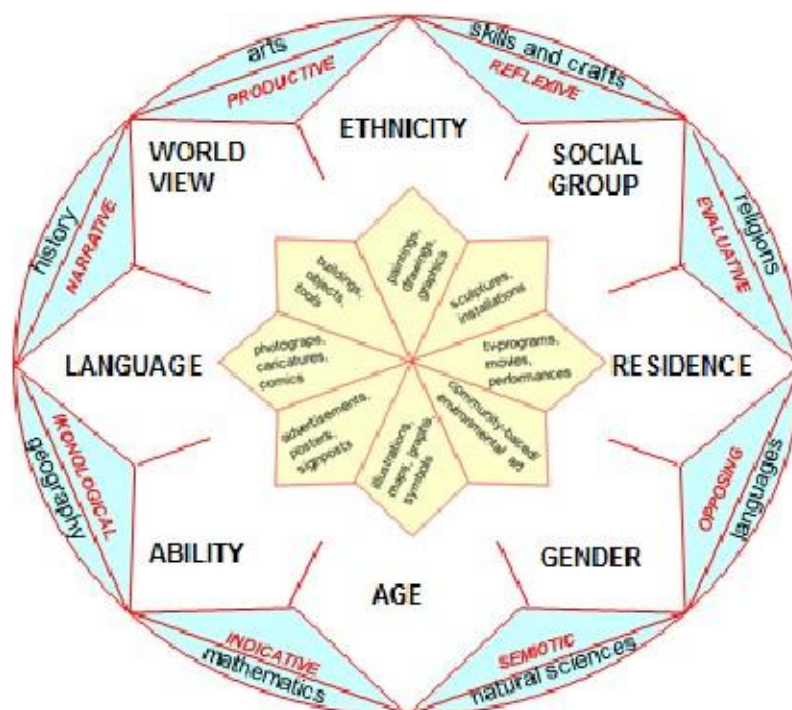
arts
PRODUCTIVE
skills and crafts
REFLEXIVE
ETHNICITY
WORLD VIEW
SOCIAL GROUP
history
NARRATIVE
religions
EVALUATIVE
buildings, objects, tools
paintings, drawings, graphics
sculptures, installations
photograps, caricatures, comics
tv-programs, movies, performances
LANGUAGE
RESIDENCE
advertisements, posters, signposts
illustrations, maps, graphs, symbols
community-based environmental art
IKONOLOGICAL
geography
OPPOSING
languages
ABILITY
GENDER
AGE
INDICATIVE
mathematics
SEMIOTIC
natural sciences